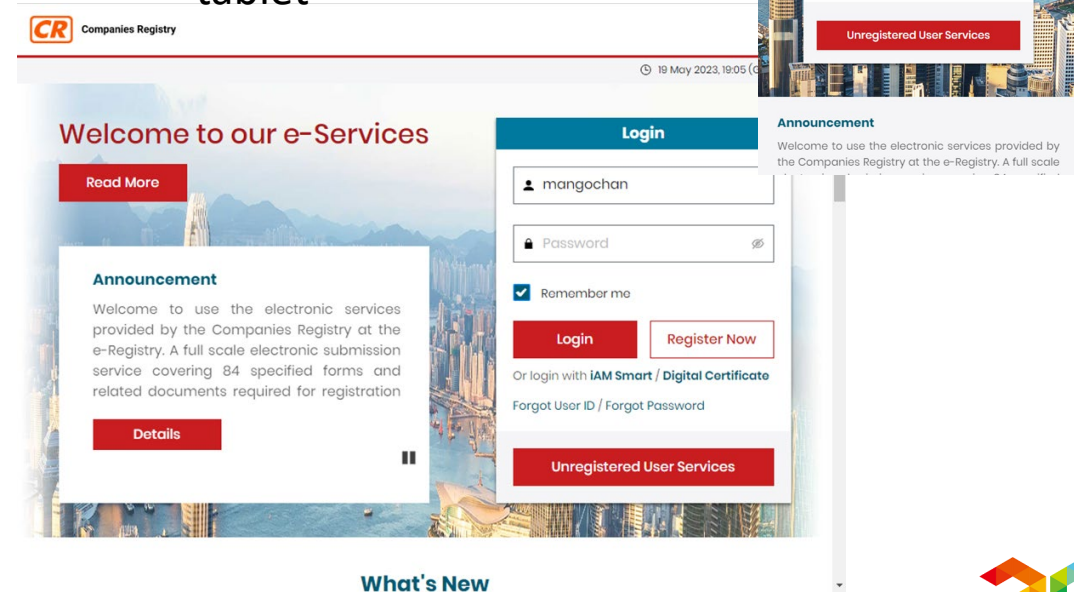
tablet

CR Companies Registry

19 May 2023, 19:05 (

Unregistered User Services

Announcement

Welcome to use the electronic services provided by the Companies Registry at the e-Registry. A full scale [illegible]

Welcome to our e-Services

Read More

Login

mangochan

Password

Remember me

Login

Register Now

Or login with iAM Smart / Digital Certificate

Forgot User ID / Forgot Password

Unregistered User Services

Announcement

Welcome to use the electronic services provided by the Companies Registry at the e-Registry. A full scale electronic submission service covering 84 specified forms and related documents required for registration

Details

What's New